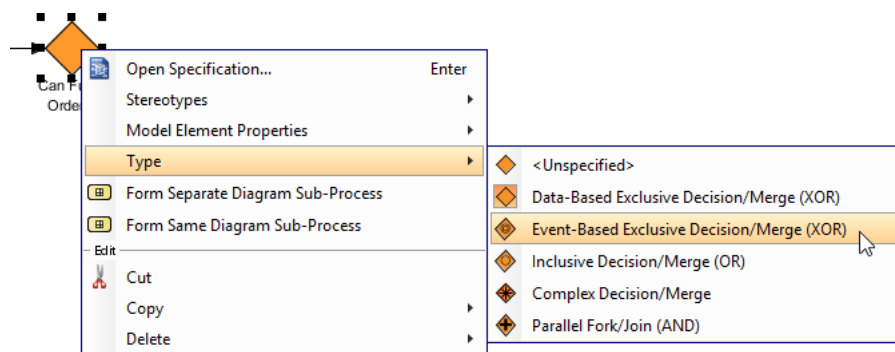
Can F
Orde

Open Specification... Enter
Stereotypes
Model Element Properties
Type
Form Separate Diagram Sub-Process
Form Same Diagram Sub-Process
Edit
Cut
Copy
Delete

<Unspecified>
Data-Based Exclusive Decision/Merge (XOR)
Event-Based Exclusive Decision/Merge (XOR)
Inclusive Decision/Merge (OR)
Complex Decision/Merge
Parallel Fork/Join (AND)